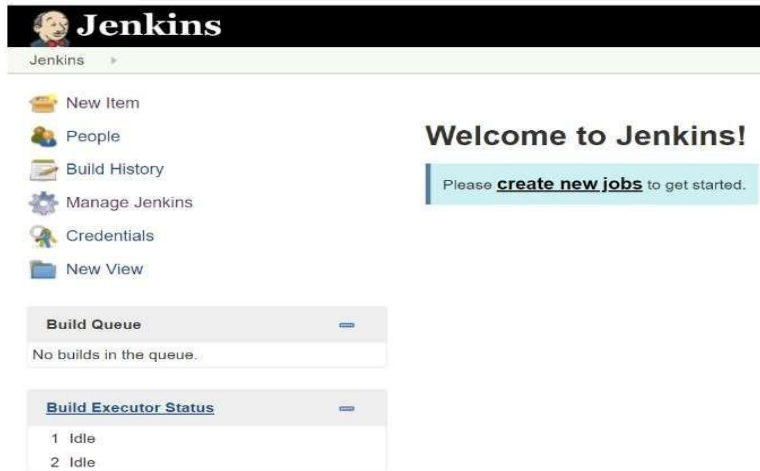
Jenkins

Jenkins

New Item

People

Build History

Manage Jenkins

Credentials

New View

Welcome to Jenkins!

Please **create new jobs** to get started.

Build Queue

No builds in the queue.

Build Executor Status

1 Idle

2 Idle